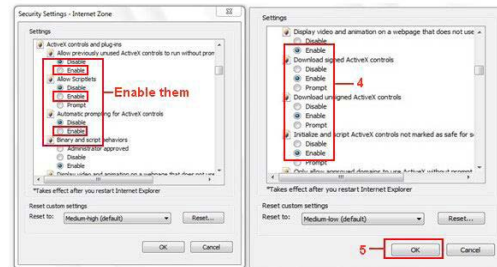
Security Settings - Internet Zone

Settings

ActiveX controls and plug-ins
Allow previously unused ActiveX controls to run without prom
Disable
Enable
Allow Scriptlets
Disable
Enable
Prompt
Automatic prompting for ActiveX controls
Disable
Enable
Binary and script behaviors
Administrator approved
Disable
Enable
Display video and animation on a webpage that does not use

Enable them

*Takes effect after you restart Internet Explorer

Reset custom settings
Reset to: Medium-high (default) Reset...

OK Cancel

Settings

Display video and animation on a webpage that does not use
Disable
Enable
Download signed ActiveX controls
Disable
Enable
Prompt
Download unsigned ActiveX controls
Disable
Enable
Prompt
Initialize and script ActiveX controls not marked as safe for s
Disable
Enable
Prompt
Only allow approved domains to use ActiveX without prompt

4

*Takes effect after you restart Internet Explorer

Reset custom settings
Reset to: Medium-low (default) Reset...

5

OK Cancel